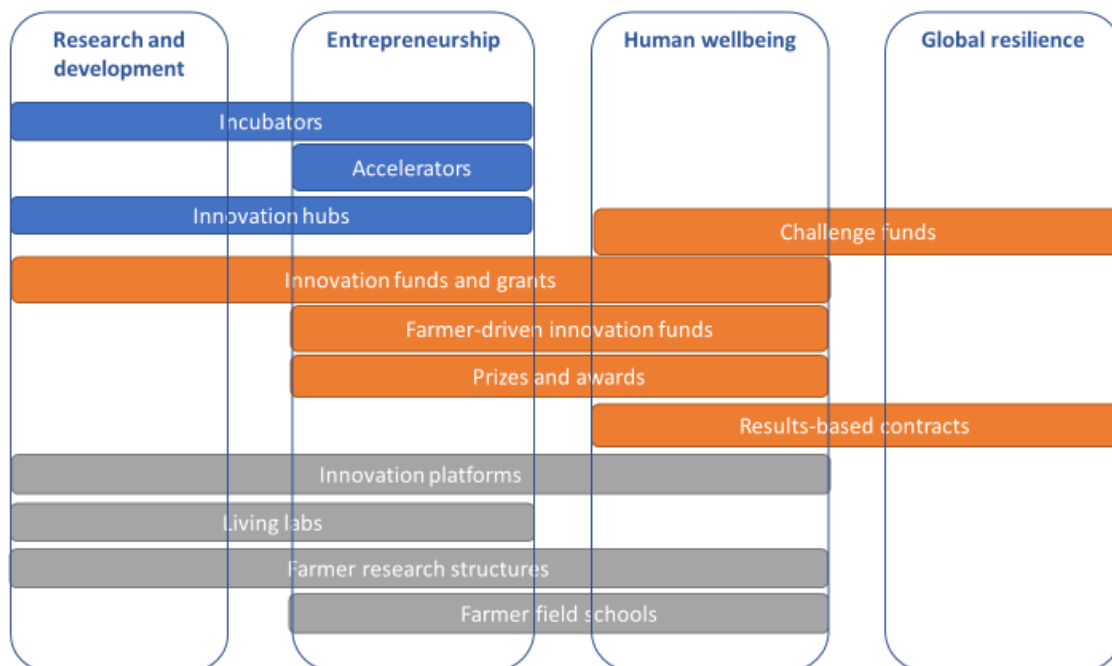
Research and development

Entrepreneurship

Human wellbeing

Global resilience

Incubators

Accelerators

Innovation hubs

Challenge funds

Innovation funds and grants

Farmer-driven innovation funds

Prizes and awards

Results-based contracts

Innovation platforms

Living labs

Farmer research structures

Farmer field schools